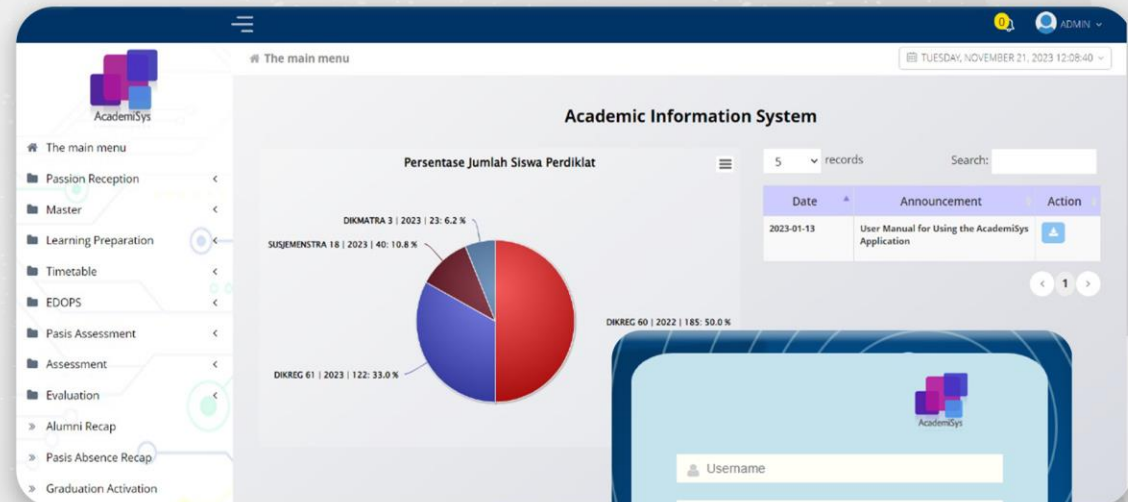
0 ADMIN

AcademiSys

The main menu

TUESDAY, NOVEMBER 21, 2023 12:08:40

The main menu
Passion Reception
Master
Learning Preparation
Timetable
EDOPS
Pasis Assessment
Assessment
Evaluation
» Alumni Recap
» Pasis Absence Recap
» Graduation Activation

Academic Information System

Persentase Jumlah Siswa Perdiklat

DIKMATRA 3 | 2023 | 23: 6.2 %
SUSJEMENSTRA 18 | 2023 | 40: 10.8 %
DIKREG 60 | 2022 | 185: 50.0 %
DIKREG 61 | 2023 | 122: 33.0 %

5 records Search:

| Date | Announcement | Action |
|---|---|---|
| 2023-01-13 | User Manual for Using the AcademiSys Application | |

1

AcademiSys

Username